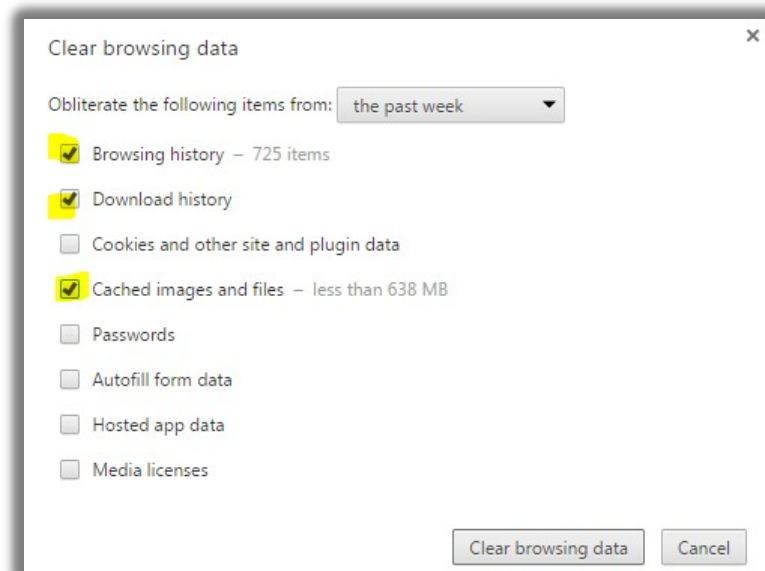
Clear browsing data

×

Obliterate the following items from: the past week

Browsing history – 725 items

Download history

Cookies and other site and plugin data

Cached images and files – less than 638 MB

Passwords

Autofill form data

Hosted app data

Media licenses

Clear browsing data

Cancel